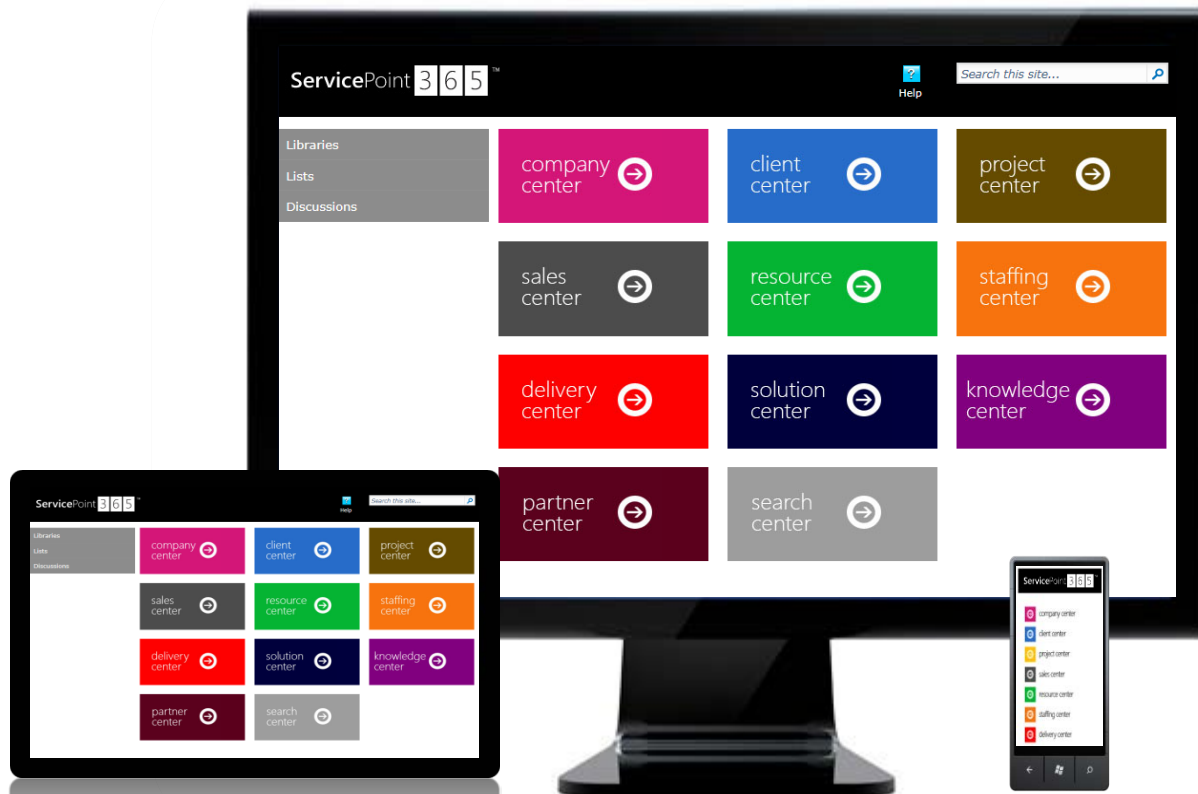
ServicePoint 365™

Help

Search this site...

Libraries
Lists
Discussions

company center
client center
project center
sales center
resource center
staffing center
delivery center
solution center
knowledge center
partner center
search center

ServicePoint 365™

Help

Search this site...

Libraries
Lists
Discussions

company center
client center
project center
sales center
resource center
staffing center
delivery center
solution center
knowledge center
partner center
search center

ServicePoint 365™

company center
client center
project center
sales center
resource center
staffing center
delivery center